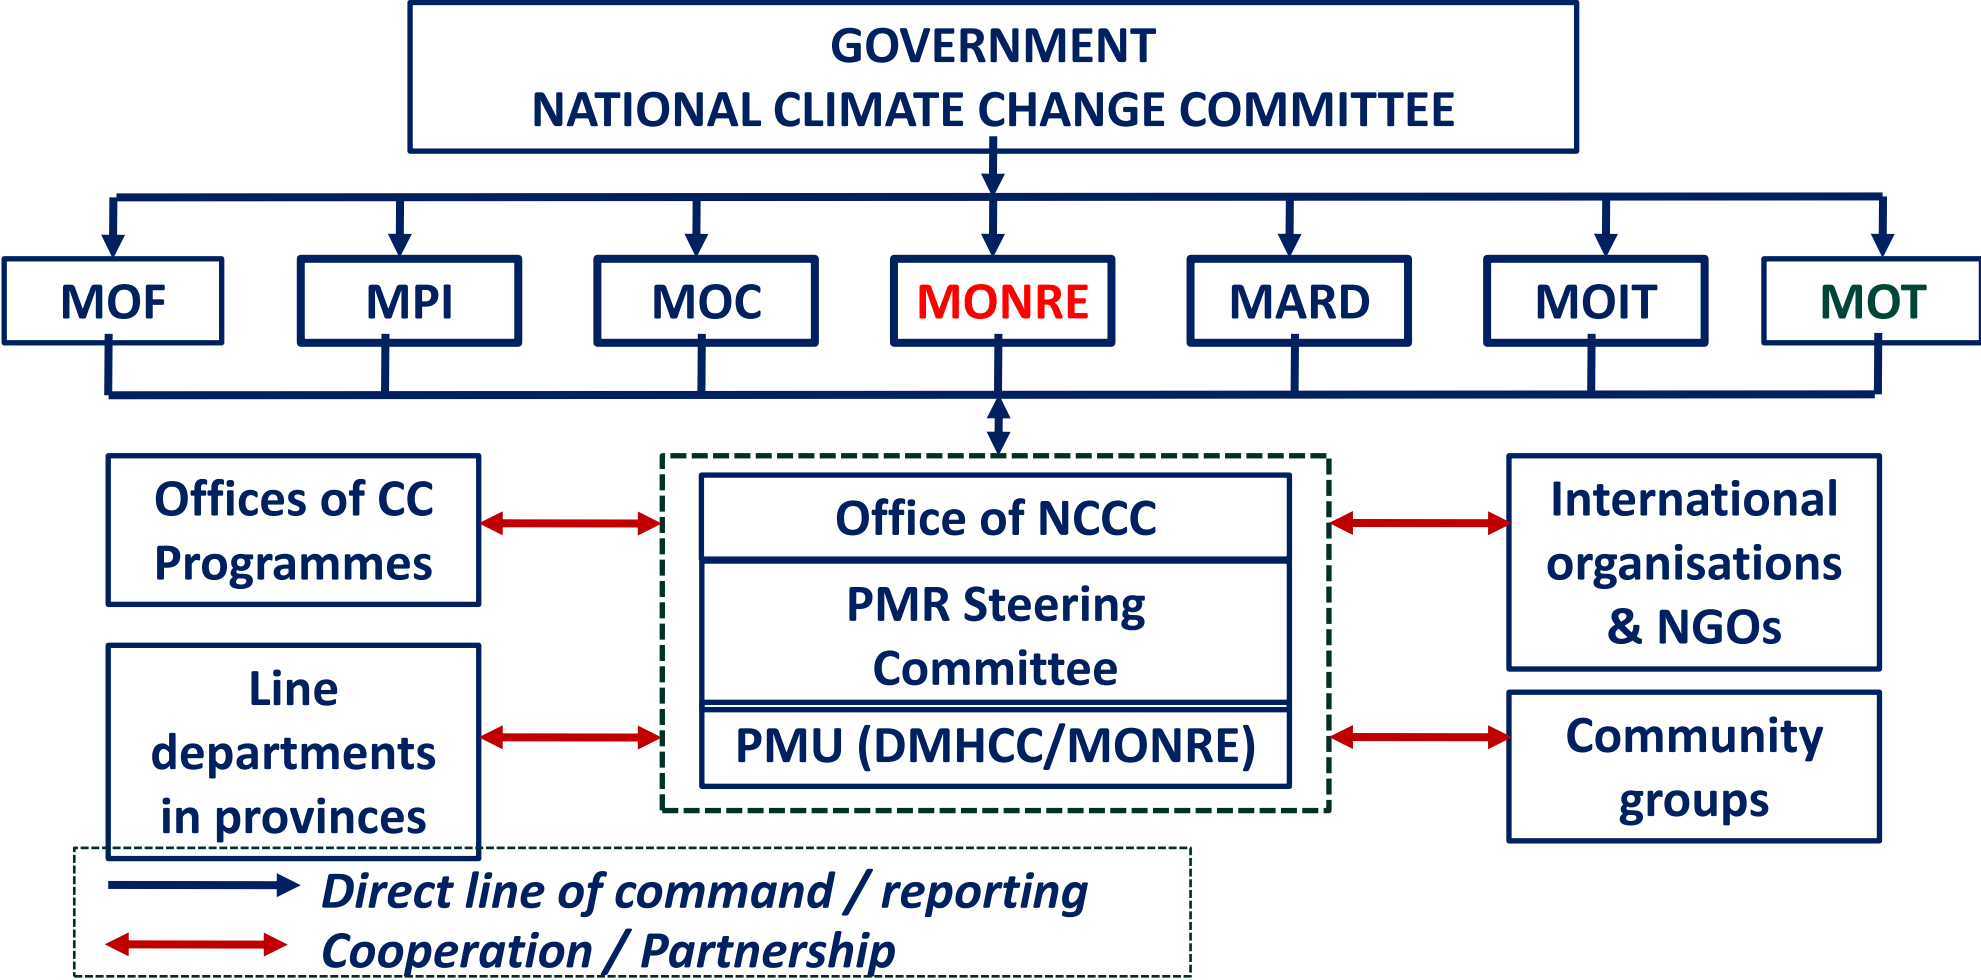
GOVERNMENT
NATIONAL CLIMATE CHANGE COMMITTEE

MOF
MPI
MOC
MONRE
MARD
MOIT
MOT

Offices of CC Programmes

Line departments in provinces

Office of NCCC

PMR Steering Committee

PMU (DMHCC/MONRE)

International organisations & NGOs

Community groups

Direct line of command / reporting
Cooperation / Partnership